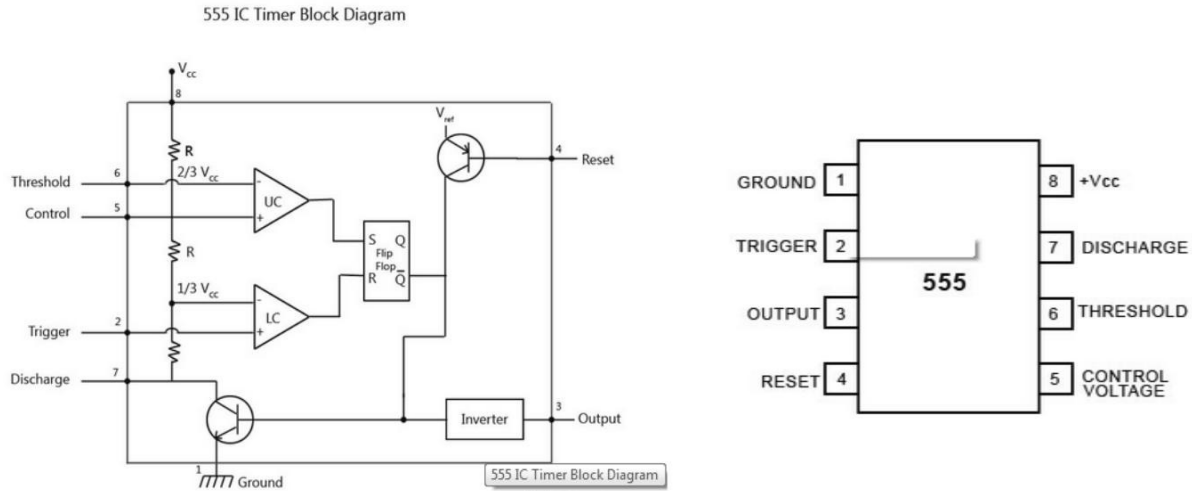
555 IC Timer Block Diagram

$V_{cc}$
8
R
$V_{ref}$
4
Reset
Threshold
6
$2/3\ V_{cc}$
-
UC
Control
5
+
R
S
Q
Flip Flop
R
$\bar{Q}$
$1/3\ V_{cc}$
-
LC
Trigger
2
+
Discharge
7
Inverter
3
Output
1
Ground
555 IC Timer Block Diagram

GROUND 1
TRIGGER 2
OUTPUT 3
RESET 4
555
8 +Vcc
7 DISCHARGE
6 THRESHOLD
5 CONTROL VOLTAGE